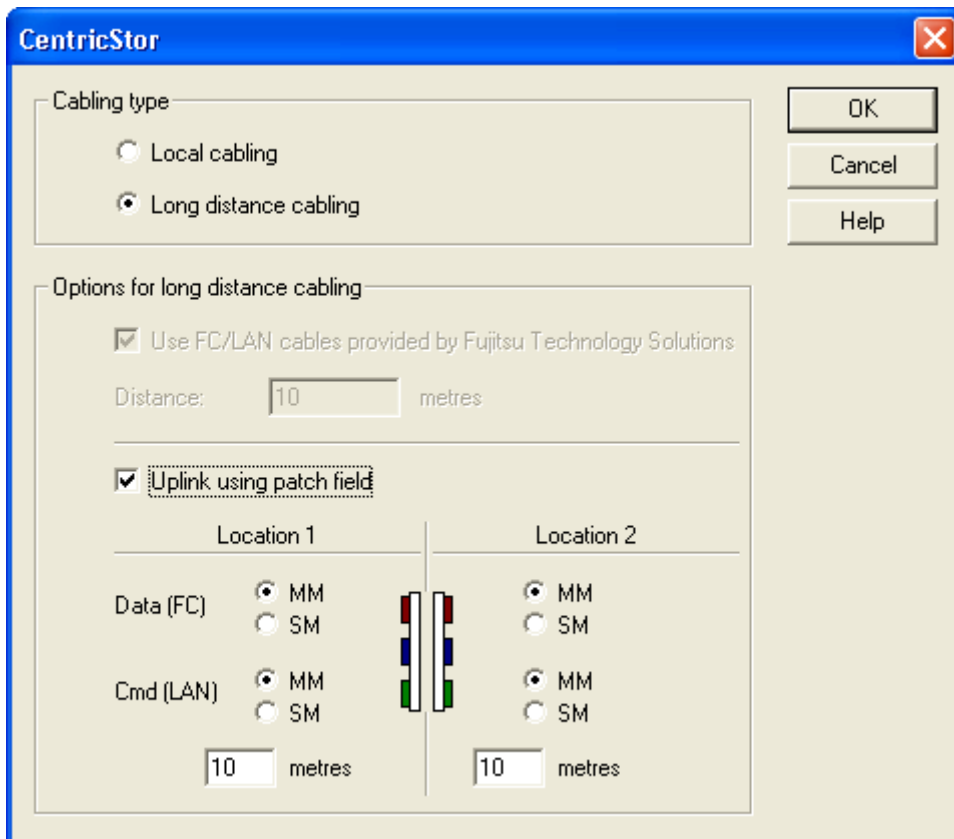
CentricStor

Cabling type

Local cabling

Long distance cabling

OK

Cancel

Help

Options for long distance cabling

Use FC/LAN cables provided by Fujitsu Technology Solutions

Distance: 10 metres

Uplink using patch field

Location 1

Data (FC) MM SM

Cmd (LAN) MM SM

10 metres

Location 2

MM SM

MM SM

10 metres